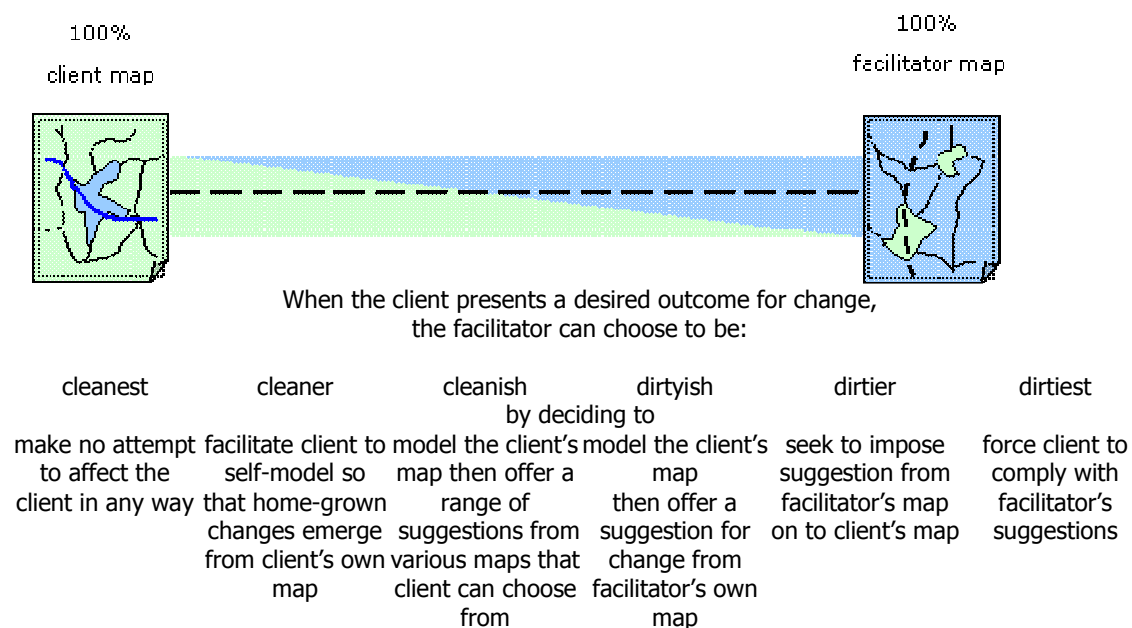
100%
client map

100%
facilitator map

When the client presents a desired outcome for change, the facilitator can choose to be:

| cleanest | cleaner | cleanish | dirtyish | dirtier | dirtiest |
|---|---|---|---|---|---|
| | | by deciding to | | | |
| make no attempt to affect the client in any way | facilitate client to self-model so that home-grown changes emerge from client's own map | model the client's map then offer a range of suggestions from various maps that client can choose from | model the client's map then offer a suggestion for change from facilitator's own map | seek to impose suggestion from facilitator's map on to client's map | force client to comply with facilitator's suggestions |